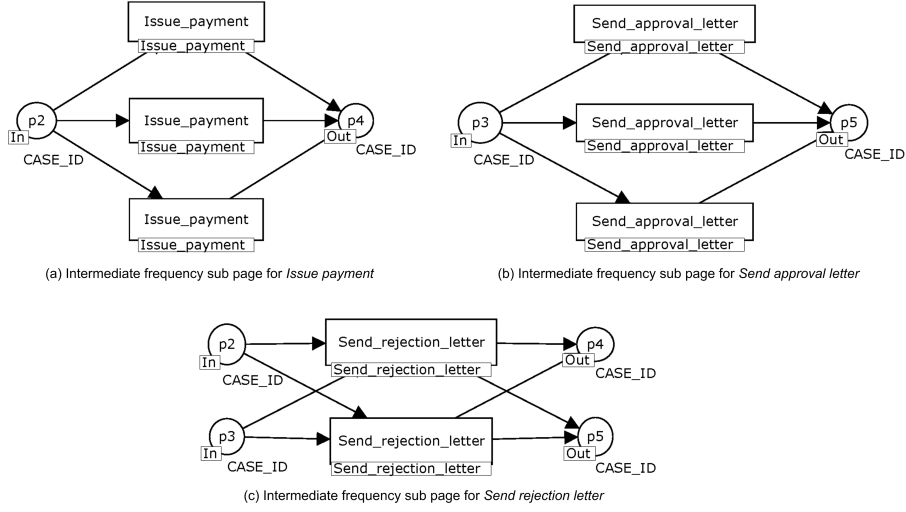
Issue_payment
Issue_payment
p2
In
CASE_ID
Issue_payment
Issue_payment
p4
Out
CASE_ID
Issue_payment
Issue_payment

(a) Intermediate frequency sub page for *Issue payment*

Send_approval_letter
Send_approval_letter
p3
In
CASE_ID
Send_approval_letter
Send_approval_letter
p5
Out
CASE_ID
Send_approval_letter
Send_approval_letter

(b) Intermediate frequency sub page for *Send approval letter*

p2
In
CASE_ID
Send_rejection_letter
Send_rejection_letter
p4
Out
CASE_ID
p3
In
CASE_ID
Send_rejection_letter
Send_rejection_letter
p5
Out
CASE_ID

(c) Intermediate frequency sub page for *Send rejection letter*